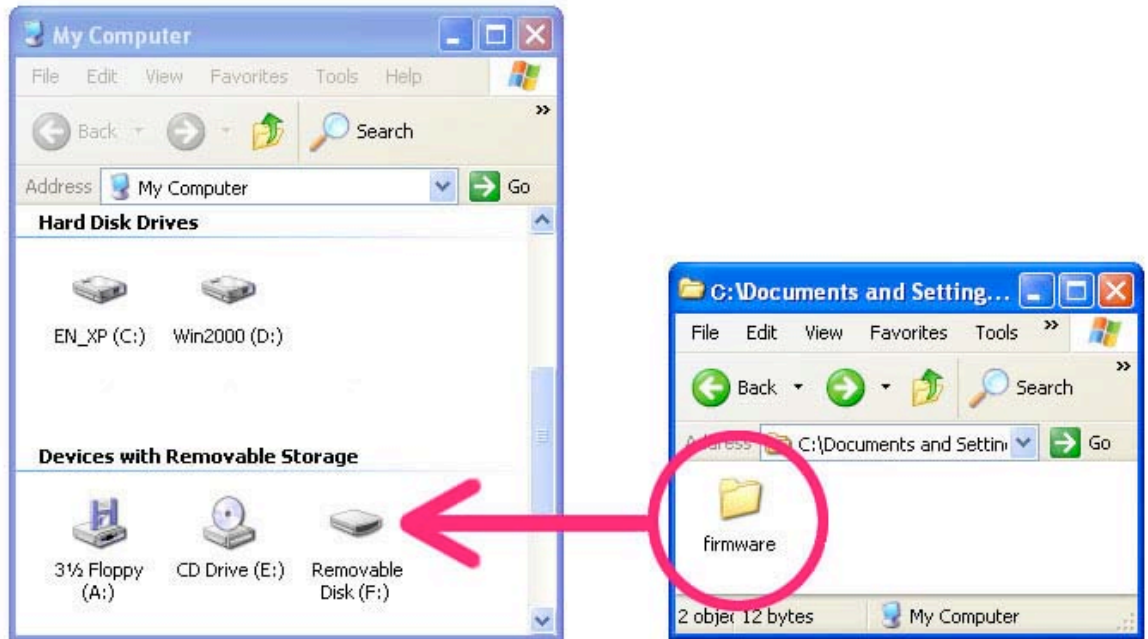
My Computer

File Edit View Favorites Tools Help

Back Search

Address My Computer Go

Hard Disk Drives

EN_XP (C:) Win2000 (D:)

Devices with Removable Storage

3½ Floppy (A:) CD Drive (E:) Removable Disk (F:)

C:\Documents and Setting...

File Edit View Favorites Tools

Back Search

Address C:\Documents and Settin Go

firmware

2 objec 12 bytes My Computer